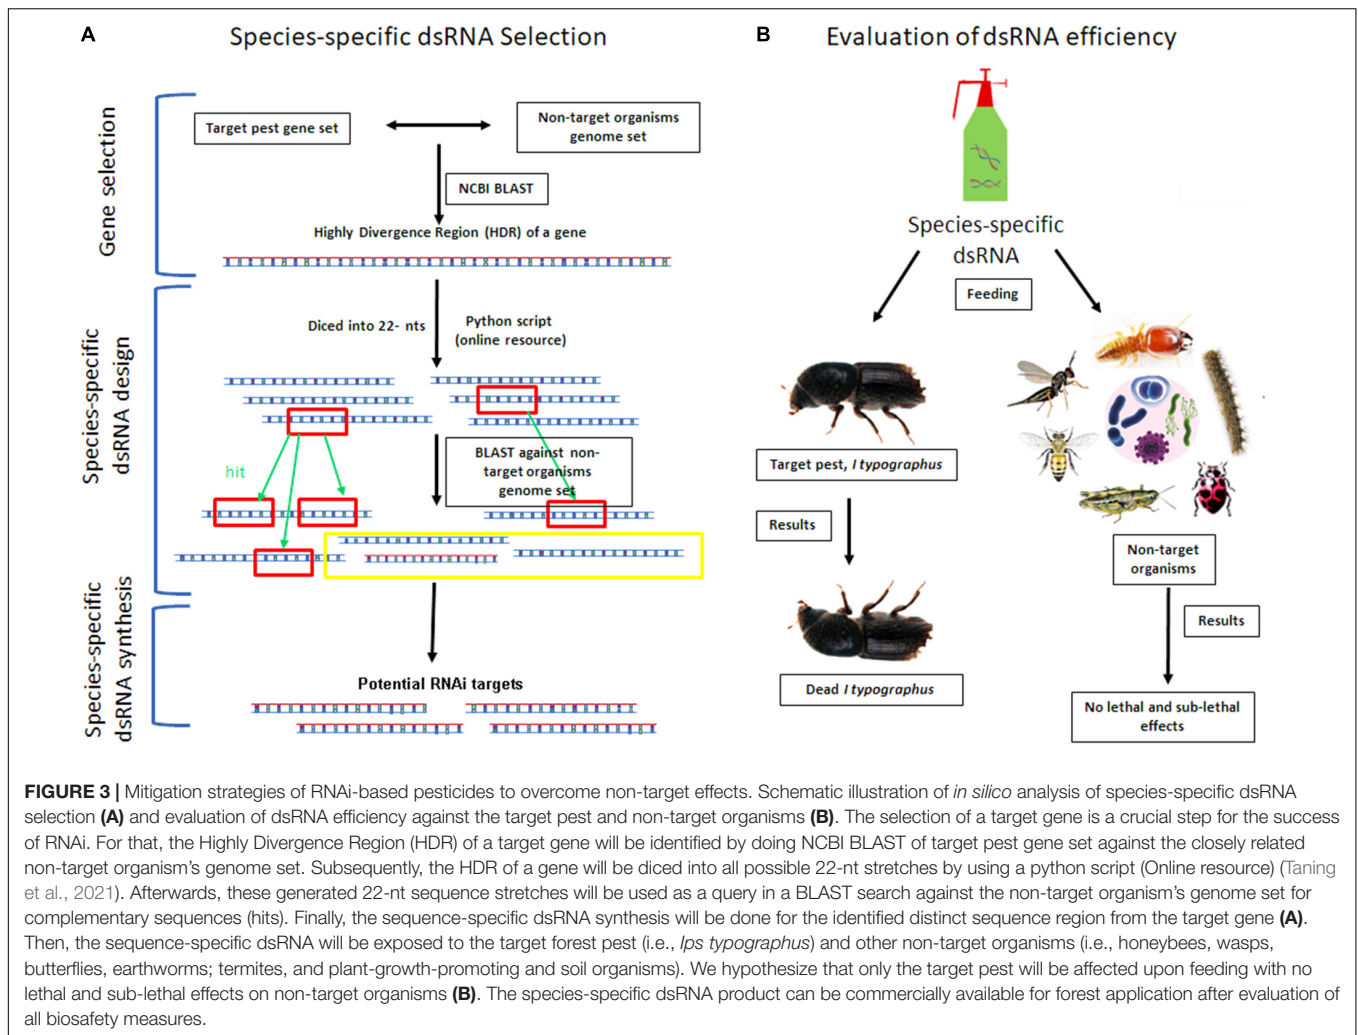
A

Species-specific dsRNA Selection

Gene selection

Target pest gene set

Non-target organisms genome set

NCBI BLAST

Highly Divergence Region (HDR) of a gene

Species-specific dsRNA design

Diced into 22- nts

Python script (online resource)

hit

BLAST against non-target organisms genome set

Species-specific dsRNA synthesis

Potential RNAi targets

B

Evaluation of dsRNA efficiency

Species-specific dsRNA

Feeding

Target pest, I typographus

Results

Dead I typographus

Non-target organisms

Results

No lethal and sub-lethal effects

FIGURE 3 | Mitigation strategies of RNAi-based pesticides to overcome non-target effects. Schematic illustration of in silico analysis of species-specific dsRNA selection (A) and evaluation of dsRNA efficiency against the target pest and non-target organisms (B). The selection of a target gene is a crucial step for the success of RNAi. For that, the Highly Divergence Region (HDR) of a target gene will be identified by doing NCBI BLAST of target pest gene set against the closely related non-target organism's genome set. Subsequently, the HDR of a gene will be diced into all possible 22-nt stretches by using a python script (Online resource) (Taning et al., 2021). Afterwards, these generated 22-nt sequence stretches will be used as a query in a BLAST search against the non-target organism's genome set for complementary sequences (hits). Finally, the sequence-specific dsRNA synthesis will be done for the identified distinct sequence region from the target gene (A). Then, the sequence-specific dsRNA will be exposed to the target forest pest (i.e., Ips typographus) and other non-target organisms (i.e., honeybees, wasps, butterflies, earthworms; termites, and plant-growth-promoting and soil organisms). We hypothesize that only the target pest will be affected upon feeding with no lethal and sub-lethal effects on non-target organisms (B). The species-specific dsRNA product can be commercially available for forest application after evaluation of all biosafety measures.